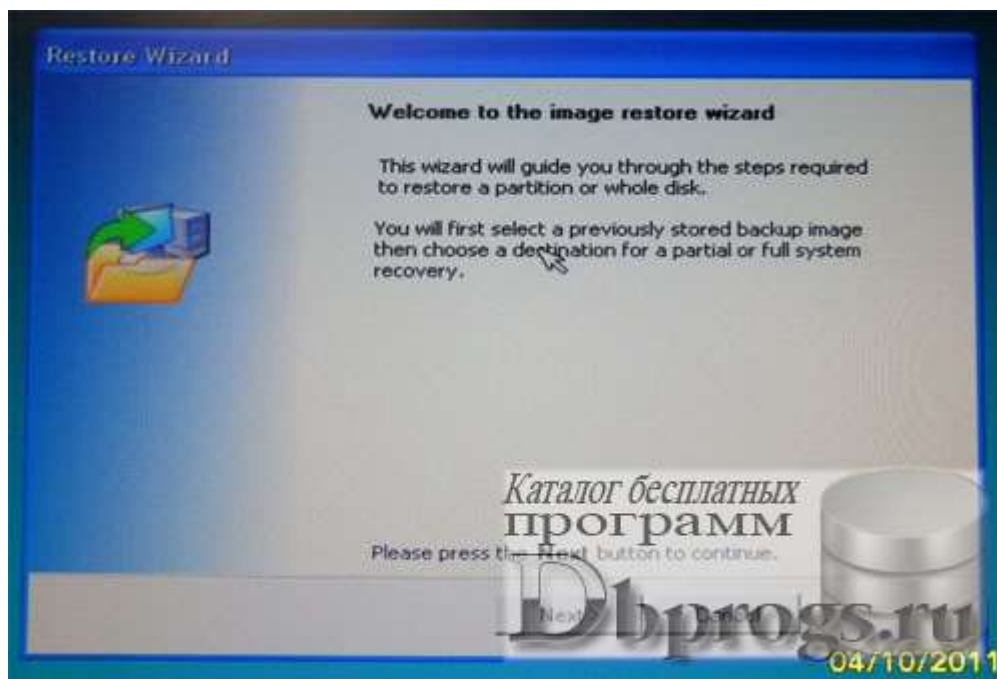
Restore Wizard

Welcome to the image restore wizard

This wizard will guide you through the steps required to restore a partition or whole disk.

You will first select a previously stored backup image then choose a destination for a partial or full system recovery.

Please press the Next button to continue.

Next

Каталог бесплатных программ

Dbprogs.ru

04/10/2011